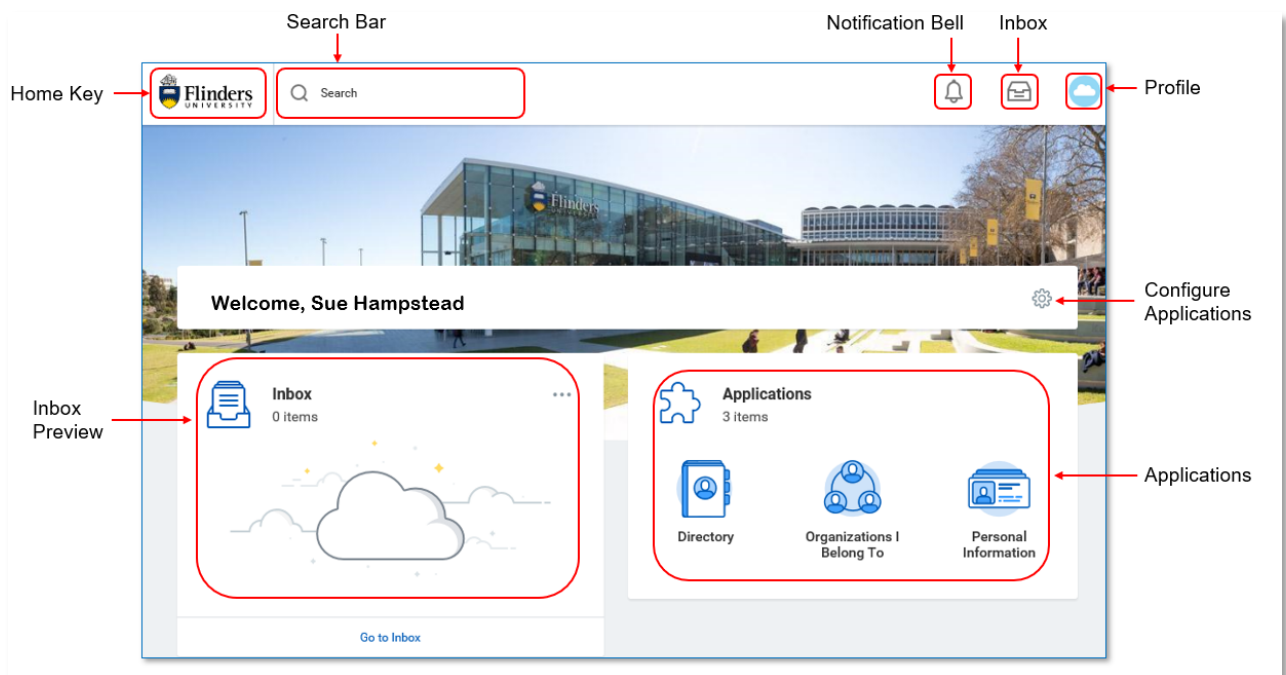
Search Bar

Notification Bell

Inbox

Home Key

Flinders UNIVERSITY

Search

Profile

Flinders UNIVERSITY

Welcome, Sue Hampstead

Configure Applications

Inbox Preview

Inbox
0 items

Applications
3 items

Applications

Directory

Organizations I Belong To

Personal Information

Go to Inbox